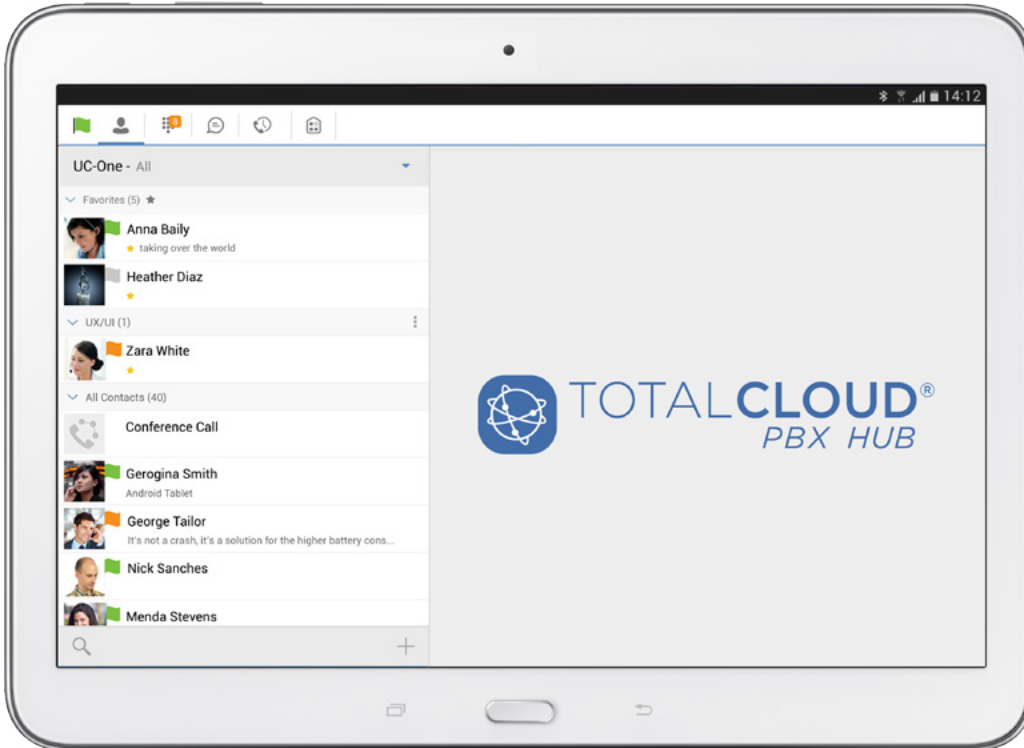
14:12

3

UC-One - All

Favorites (5) ★

Anna Baily
★ taking over the world

Heather Diaz
★

UX/UI (1)

Zara White
★

All Contacts (40)

Conference Call

Gerogina Smith
Android Tablet

George Tailor
It's not a crash, it's a solution for the higher battery cons...

Nick Sanches

Menda Stevens

TOTALCLOUD®
PBX HUB